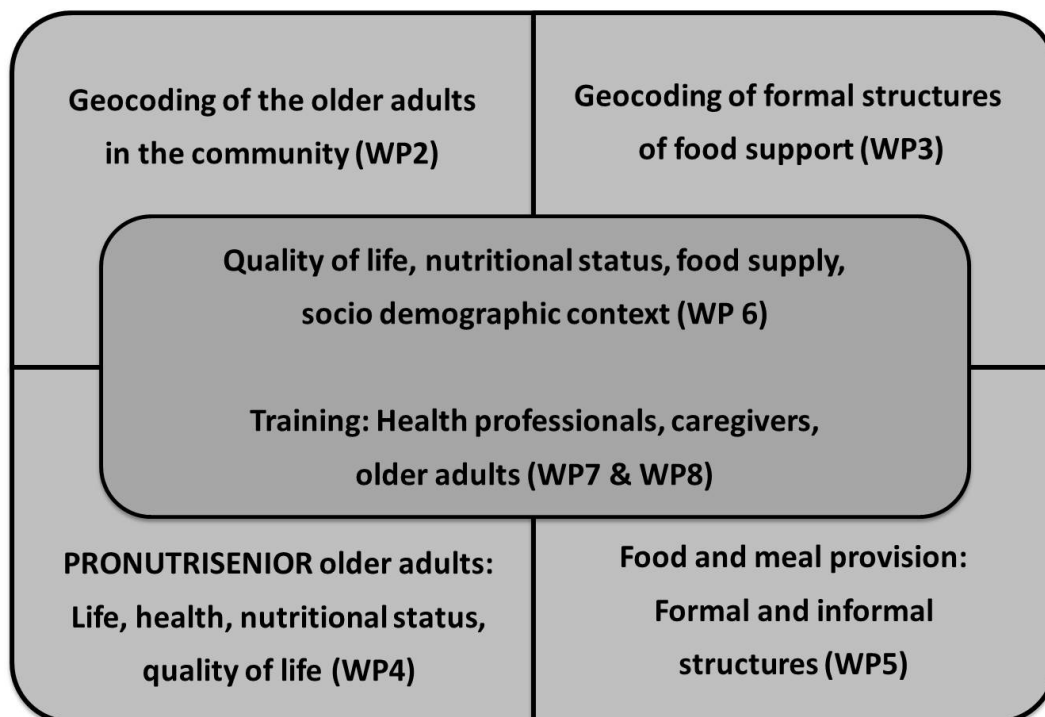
Geocoding of the older adults in the community (WP2)

Geocoding of formal structures of food support (WP3)

Quality of life, nutritional status, food supply, socio demographic context (WP 6)

Training: Health professionals, caregivers, older adults (WP7 & WP8)

PRONUTRISENIOR older adults: Life, health, nutritional status, quality of life (WP4)

Food and meal provision: Formal and informal structures (WP5)